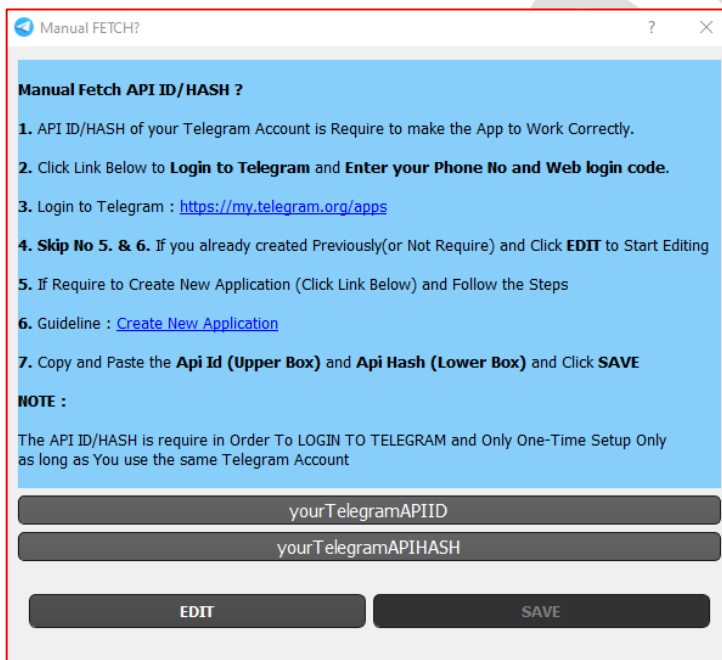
Manual FETCH?

?

×

Manual Fetch API ID/HASH ?

1. API ID/HASH of your Telegram Account is Require to make the App to Work Correctly.

2. Click Link Below to Login to Telegram and Enter your Phone No and Web login code.

3. Login to Telegram : https://my.telegram.org/apps

4. Skip No 5. & 6. If you already created Previously(or Not Require) and Click EDIT to Start Editing

5. If Require to Create New Application (Click Link Below) and Follow the Steps

6. Guideline : Create New Application

7. Copy and Paste the Api Id (Upper Box) and Api Hash (Lower Box) and Click SAVE

NOTE :

The API ID/HASH is require in Order To LOGIN TO TELEGRAM and Only One-Time Setup Only as long as You use the same Telegram Account

yourTelegramAPIID

yourTelegramAPIHASH

EDIT

SAVE